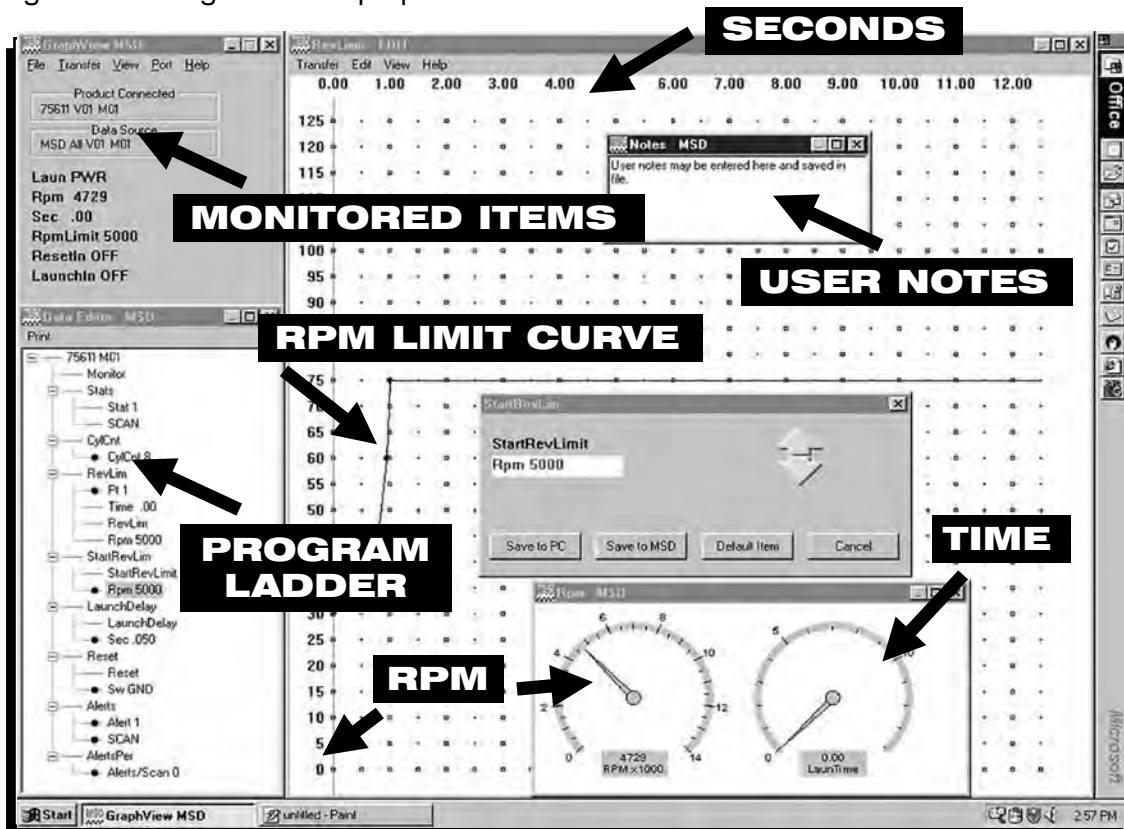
GraphView MSD
File Transfer View Port Help
Product Connected
75611 V01 M01
Data Source
MSD All V01 M01
Laun PWR
Rpm 4729
Sec .00
RpmLimit 5000
ResetIn OFF
LaunchIn OFF

MONITORED ITEMS

RevLim EDIT
Transfer Edit View Help

SECONDS

0.00 1.00 2.00 3.00 4.00 6.00 7.00 8.00 9.00 10.00 11.00 12.00

125
120
115
100
95
90
75
70
65
60
55
50
30
25
20
15
10
5
0

Notes MSD
User notes may be entered here and saved in file.

USER NOTES

Data Editor MSD
Print
75611 M01
Monitor
Stats
Stat 1
SCAN
CylCnt
CylCnt 8
RevLim
Pt 1
Time .00
RevLim
Rpm 5000
StartRevLim
StartRevLimit
Rpm 5000
LaunchDelay
LaunchDelay
Sec .050
Reset
Reset
Sw GND
Alerts
Alert 1
SCAN
AlertsPer
Alerts/Scan 0

RPM LIMIT CURVE

PROGRAM LADDER

StartRevLim
StartRevLimit
Rpm 5000
Save to PC
Save to MSD
Default Item
Cancel

TIME

Rpm MSD
2 4 6 8 10 12 14
0
4729
RPM x 1000
0 5 10
0.00
LaunTime

RPM

Office
Microsoft

Start
GraphView MSD
untitled - Paint
2:57 PM